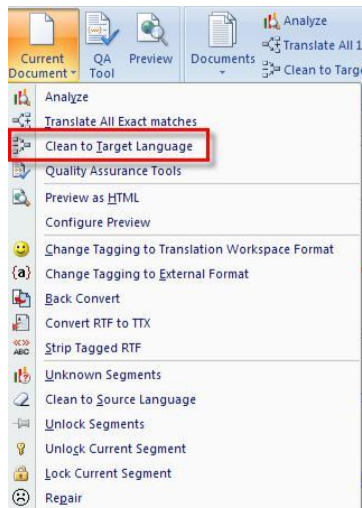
Current Document
QA Tool
Preview
Documents
Analyze
Translate All 1
Clean to Targe

Analyze
Translate All Exact matches
Clean to Target Language
Quality Assurance Tools
Preview as HTML
Configure Preview
Change Tagging to Translation Workspace Format
Change Tagging to External Format
Back Convert
Convert RTF to TTX
Strip Tagged RTF
Unknown Segments
Clean to Source Language
Unlock Segments
Unlock Current Segment
Lock Current Segment
Repair